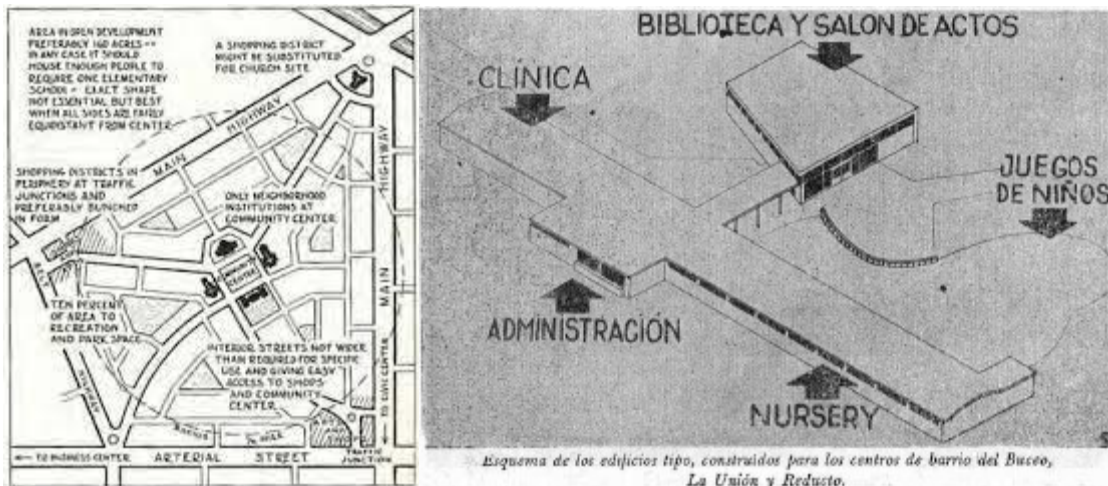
AREA IN OPEN DEVELOPMENT PREFERABLY 160 ACRES -- IN ANY CASE IT SHOULD HOUSE ENOUGH PEOPLE TO REQUIRE ONE ELEMENTARY SCHOOL - EXACT SHAPE NOT ESSENTIAL BUT BEST WHEN ALL SIDES ARE FAIRLY EQUIDISTANT FROM CENTER

A SHOPPING DISTRICT MIGHT BE SUBSTITUTED FOR CHURCH SITE

MAIN HIGHWAY

HIGHWAY

SHOPPING DISTRICTS IN PERIPHERY AT TRAFFIC JUNCTIONS AND PREFERABLY BUNCHED IN FORM

ONLY NEIGHBORHOOD INSTITUTIONS AT COMMUNITY CENTER

COMMUNITY CENTER

TEN PERCENT OF AREA TO RECREATION AND PARK SPACE

MAIN

INTERIOR STREETS NOT WIDER THAN REQUIRED FOR SPECIFIC USE AND GIVING EASY ACCESS TO SHOPS AND COMMUNITY CENTER

HIGHWAY

TO CIVIC CENTER

TO BUSINESS CENTER ARTERIAL STREET TRAFFIC JUNCTION

BIBLIOTECA Y SALON DE ACTOS

CLÍNICA

JUEGOS DE NIÑOS

ADMINISTRACIÓN

NURSERY

Esquema de los edificios tipo, construídos para los centros de barrio del Buceo, La Unión y Reducto.